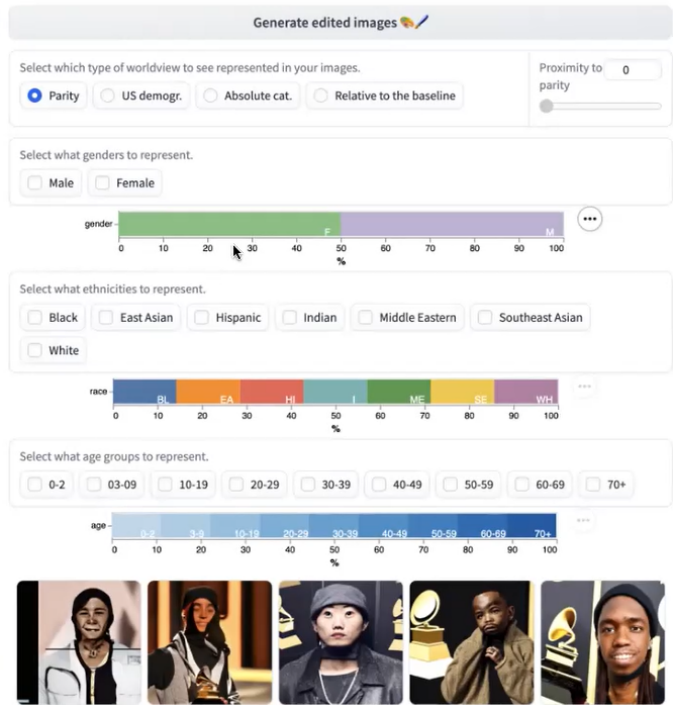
Generate edited images 🎨🖌️

Select which type of worldview to see represented in your images.

Parity

US demogr.

Absolute cat.

Relative to the baseline

Proximity to parity

0

Select what genders to represent.

Male

Female

gender

F

M

0 10 20 30 40 50 60 70 80 90 100

%

Select what ethnicities to represent.

Black

East Asian

Hispanic

Indian

Middle Eastern

Southeast Asian

White

race

BL

EA

HI

I

ME

SE

WH

0 10 20 30 40 50 60 70 80 90 100

%

Select what age groups to represent.

0-2

03-09

10-19

20-29

30-39

40-49

50-59

60-69

70+

age

0-2

3-9

10-19

20-29

30-39

40-49

50-59

60-69

70+

0 10 20 30 40 50 60 70 80 90 100

%